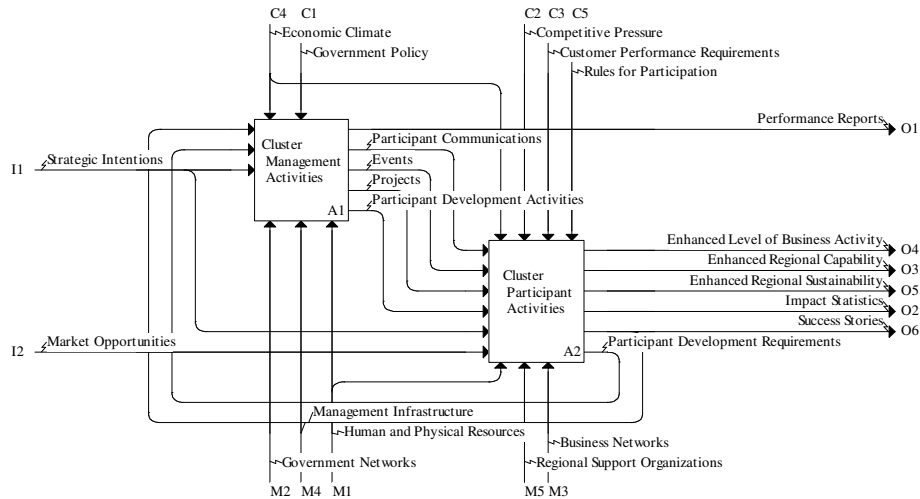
C4 C1
Economic Climate
Government Policy
C2 C3 C5
Competitive Pressure
Customer Performance Requirements
Rules for Participation
Performance Reports
O1
I1
Strategic Intentions
Cluster Management Activities
A1
Participant Communications
Events
Projects
Participant Development Activities
Cluster Participant Activities
A2
Enhanced Level of Business Activity
O4
Enhanced Regional Capability
O3
Enhanced Regional Sustainability
O5
Impact Statistics
O2
Success Stories
O6
I2
Market Opportunities
Participant Development Requirements
Management Infrastructure
Human and Physical Resources
Business Networks
Government Networks
Regional Support Organizations
M2 M4 M1
M5 M3